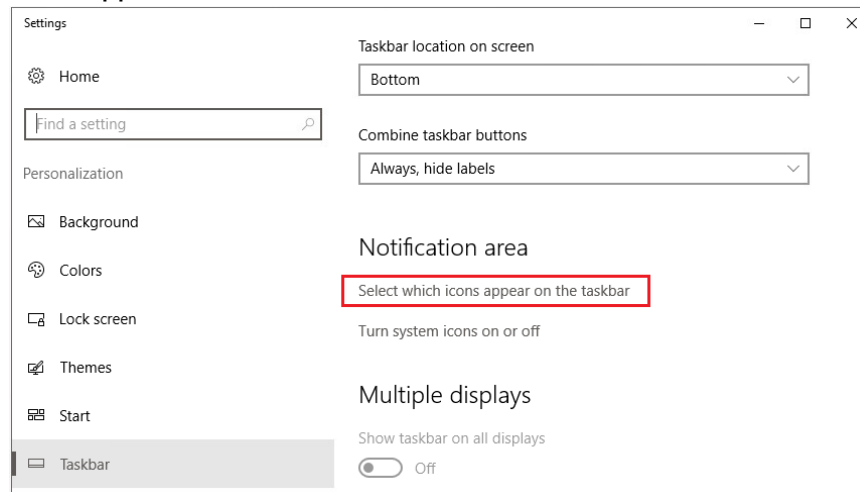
Settings

Home

Find a setting

Personalization

Background

Colors

Lock screen

Themes

Start

Taskbar

Taskbar location on screen

Bottom

Combine taskbar buttons

Always, hide labels

Notification area

Select which icons appear on the taskbar

Turn system icons on or off

Multiple displays

Show taskbar on all displays

Off